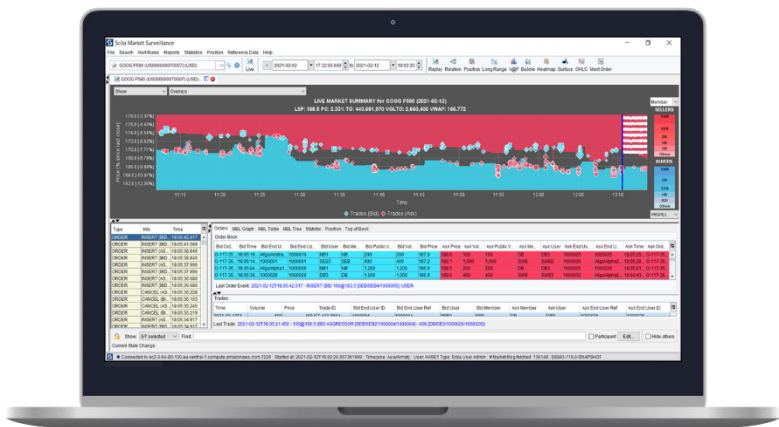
Scila Market Surveillance

File Search Alert Rules Reports Statistics Position Reference Data Help

GOOG F896 (US0000000T0007) (USD)

2021-02-02 17:32:00.000 to 2021-02-12 16:02:20

Live Replay Relation Position Long Range Bubble Heatmap Surface OHLC Merit Order

GOOG F896 (US0000000T0007) (USD)

Show Overlays

LIVE MARKET SUMMARY for GOOG F896 (2021-02-12)

LSP: 168.5 PC: 2.33% TO: 443,681.970 VOLTO: 2,660,400 VWAP: 166.772

Member

SELLERS

BUYERS

Price (% since last close)

Time

11:15 11:20 11:25 11:30 11:35 11:40 11:45 11:50 11:55 12:00 12:05

Trades (Bid) Trades (Ask)

Type Info Time

ORDER INSERT (IM... 16:05:42.017
ORDER INSERT (IM... 16:05:41.598
ORDER INSERT (IM... 16:05:38.849
ORDER INSERT (AS... 16:05:38.645
ORDER INSERT (IM... 16:05:37.950
ORDER INSERT (IM... 16:05:36.988
ORDER INSERT (IM... 16:05:36.468
ORDER CANCEL (B... 16:05:36.228
ORDER CANCEL (B... 16:05:36.153
ORDER CANCEL (B... 16:05:35.455
ORDER CANCEL (AS... 16:05:35.318
ORDER INSERT (IM... 16:05:34.917
ORDER INSERT (IM... 16:05:34.917

Orders MBL Graph MBL Table MBL Tree Statistic Position Top of Book

Order Book

| Bid Ord... | Bid Time | Bid End Us... | Bid End U... | Bid User | Bid Public V... | Bid Vol. | Bid Price | Ask Price | Ask Vol. | Ask Public V... | Ask Me... | Ask User | Ask End User... | Ask End User... | Ask Time | Ask Ord... |
|---|---|---|---|---|---|---|---|---|---|---|---|---|---|---|---|---|
| G-117-35... | 16:05:14... | AlgorithmicI | 1000019 | IMP1 | NB | 290 | 290 | 167.9 | 168.0 | 400 | 400 | DB | DIB3 | 1000003 | 16:05:25... | G-117-35... |
| G-117-35... | 16:05:14... | AlgorithmicI | 1000001 | SGD3 | SEB | 400 | 400 | 167.2 | 168.1 | 1,500 | 1,500 | DB | SWB3 | 1000025 | 16:05:15... | G-117-35... |
| G-117-35... | 16:05:14... | AlgorithmicI | 1000019 | IMP1 | NB | 1,200 | 1,200 | 166.9 | 168.4 | 2,000 | 2,000 | DB | DIB3 | 1000003 | 16:05:25... | G-117-35... |
| G-117-35... | 16:05:14... | AlgorithmicI | 1000001 | DIB2 | DB | 1,000 | 1,000 | 166.8 | 168.5 | 900 | 900 | DB | SWB3 | AlgorithmicI | 16:05:25... | G-117-35... |

Last Order Event: 2021-02-12T16:05:42.017 - INSERT (BID) [SEBSEB1000004/1000004] USER

Trades

| Time | Volume | Price | Trade ID | Bid End User ID | Bid End User Ref | Bid User | Bid Member | Ask Member | Ask User | Ask End User Ref | Ask End User ID |
|---|---|---|---|---|---|---|---|---|---|---|---|

Last Trade: 2021-02-12T16:05:21.450 - 100@168.5 (BID AGGRESSOR) [SEBSEB1000004/1000004] - 456 [DIBDIB3/1000025/1000025]

Show: 57 selected Find Participant Edit... Hide others

Current State Change

Connected to ec2-3-64-69-100.eu-central-1.compute.amazonaws.com:7220 Started at: 2021-02-12T16:02:20.957361969 Timezone: Asia/Kolkata User: VAISES Type: Scila User Admin # Market Being fetched: 1361/49 DEMO-118.0-SNAPSHOT